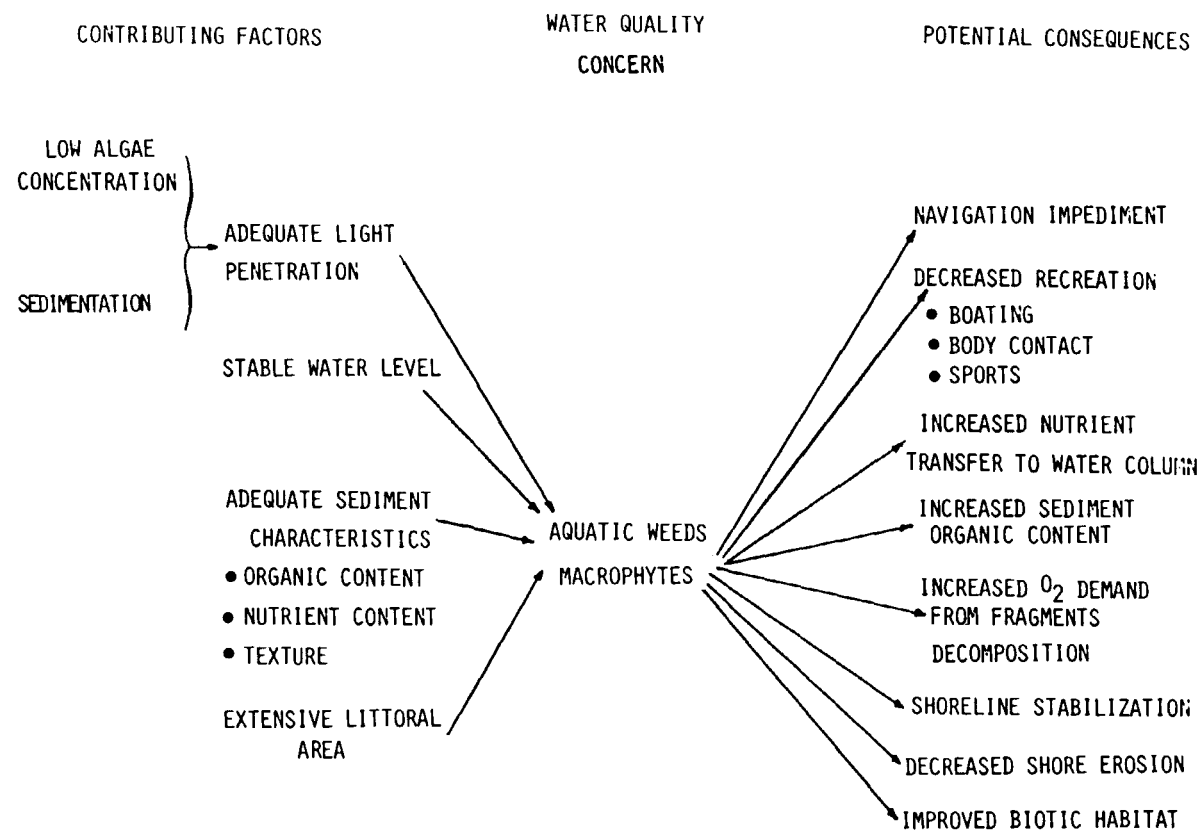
CONTRIBUTING FACTORS

WATER QUALITY CONCERN

POTENTIAL CONSEQUENCES

LOW ALGAE CONCENTRATION

SEDIMENTATION

ADEQUATE LIGHT PENETRATION

STABLE WATER LEVEL

ADEQUATE SEDIMENT CHARACTERISTICS
• ORGANIC CONTENT
• NUTRIENT CONTENT
• TEXTURE

EXTENSIVE LITTORAL AREA

AQUATIC WEEDS
MACROPHYTES

NAVIGATION IMPEDIMENT

DECREASED RECREATION
• BOATING
• BODY CONTACT
• SPORTS

INCREASED NUTRIENT TRANSFER TO WATER COLUMN

INCREASED SEDIMENT ORGANIC CONTENT

INCREASED $O_2$ DEMAND FROM FRAGMENTS DECOMPOSITION

SHORELINE STABILIZATION

DECREASED SHORE EROSION

IMPROVED BIOTIC HABITAT